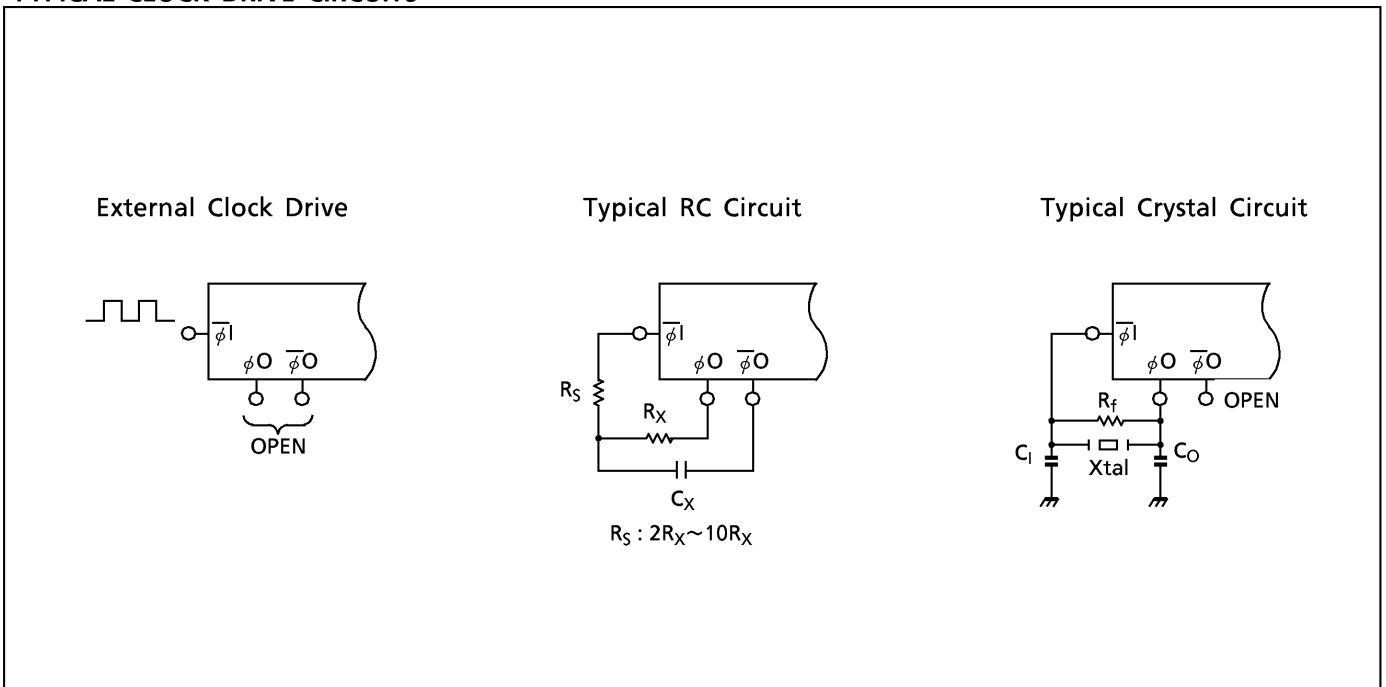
External Clock Drive

$\overline{\phi}$I

$\phi$O $\overline{\phi}$O

OPEN

Typical RC Circuit

$\overline{\phi}$I

$\phi$O $\overline{\phi}$O

$R_S$

$R_X$

$C_X$

$R_S : 2R_X \sim 10R_X$

Typical Crystal Circuit

$\overline{\phi}$I

$\phi$O $\overline{\phi}$O

OPEN

$R_f$

$C_I$

Xtal

$C_O$